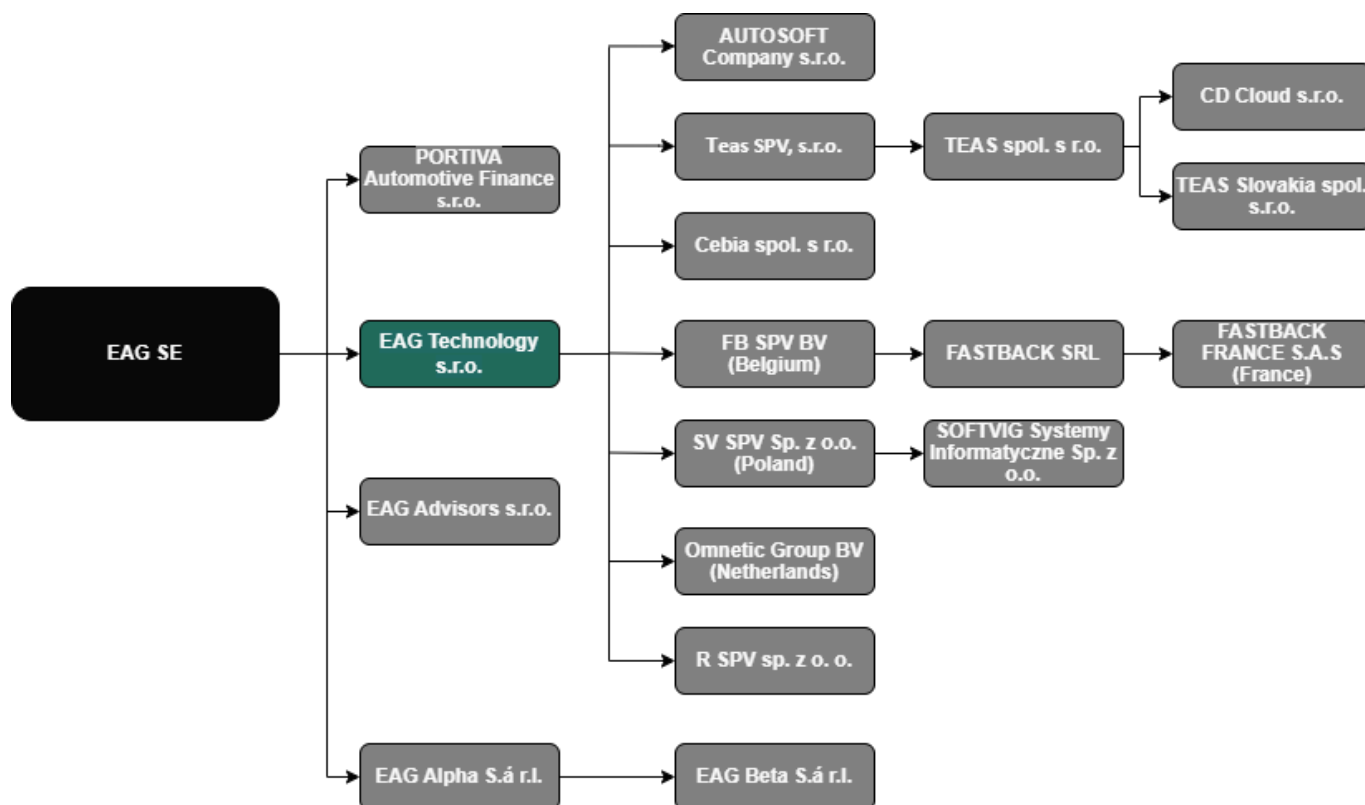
EAG SE

PORTIVA Automotive Finance s.r.o.

EAG Technology s.r.o.

EAG Advisors s.r.o.

EAG Alpha S.á r.l.

AUTOSOFT Company s.r.o.

Teas SPV, s.r.o.

Cebia spol. s r.o.

FB SPV BV (Belgium)

SV SPV Sp. z o.o. (Poland)

Omnetic Group BV (Netherlands)

R SPV sp. z o. o.

EAG Beta S.á r.l.

TEAS spol. s r.o.

FASTBACK SRL

SOFTVIG Systemy Informatyczne Sp. z o.o.

CD Cloud s.r.o.

TEAS Slovakia spol. s.r.o.

FASTBACK FRANCE S.A.S (France)